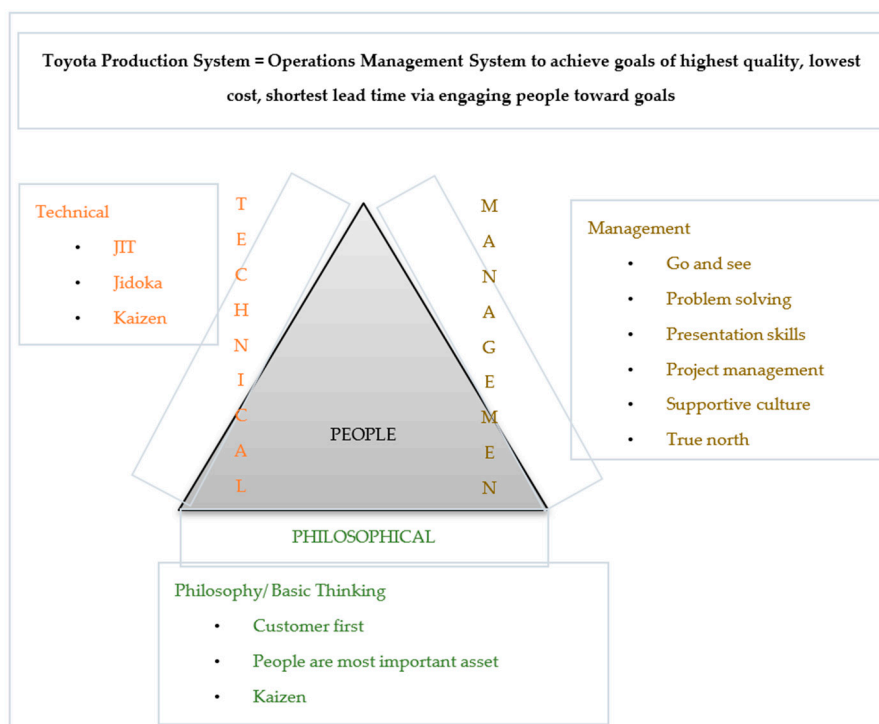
Toyota Production System = Operations Management System to achieve goals of highest quality, lowest cost, shortest lead time via engaging people toward goals

Technical
- JIT
- Jidoka
- Kaizen

T
E
C
H
N
I
C
A
L

M
A
N
A
G
E
M
E
N

Management
- Go and see
- Problem solving
- Presentation skills
- Project management
- Supportive culture
- True north

PEOPLE

PHILOSOPHICAL

Philosophy/Basic Thinking
- Customer first
- People are most important asset
- Kaizen